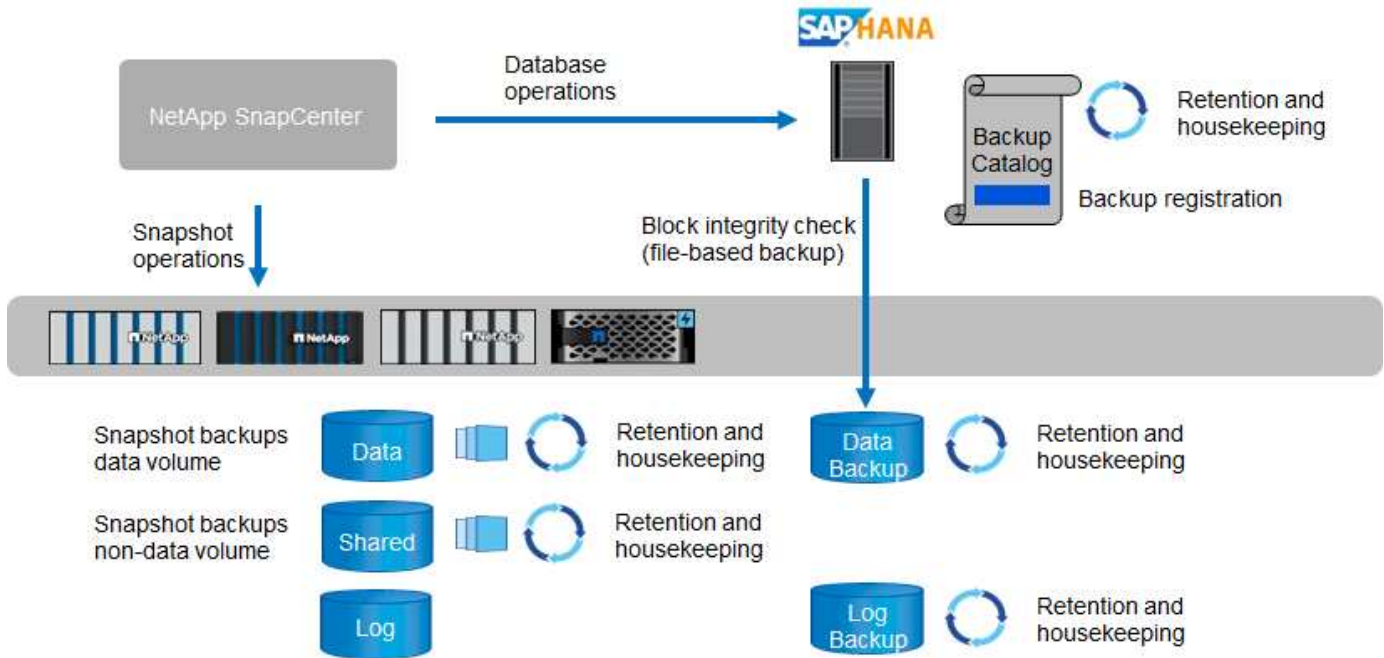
SAP HANA

NetApp SnapCenter

Database operations

Backup Catalog

Retention and housekeeping

Backup registration

Snapshot operations

Block integrity check (file-based backup)

NetApp NetApp NetApp

Snapshot backups data volume

Data

Retention and housekeeping

Data Backup

Retention and housekeeping

Snapshot backups non-data volume

Shared

Retention and housekeeping

Log

Log Backup

Retention and housekeeping